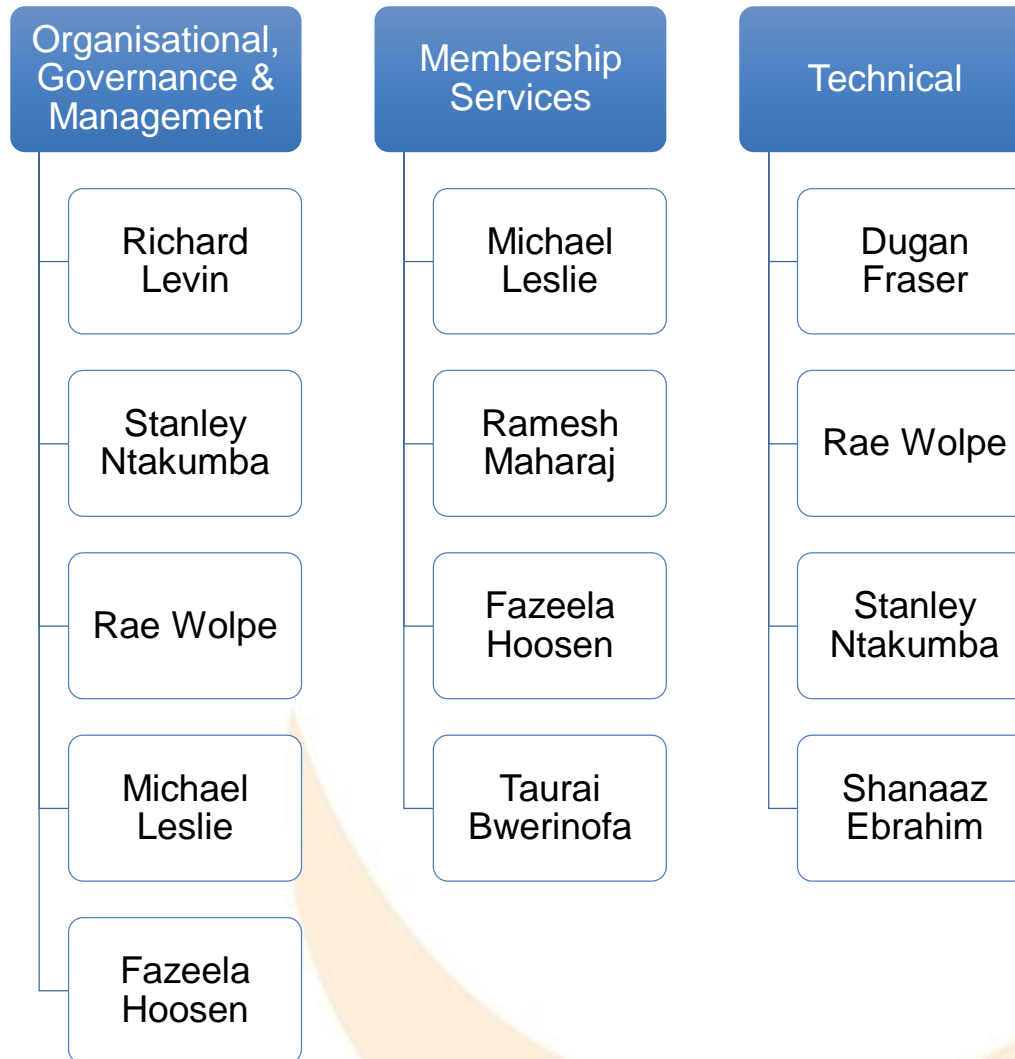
Organisational, Governance & Management

Richard Levin

Stanley Ntakumba

Rae Wolpe

Michael Leslie

Fazeela Hoosen

Membership Services

Michael Leslie

Ramesh Maharaj

Fazeela Hoosen

Taurai Bwerinofa

Technical

Dugan Fraser

Rae Wolpe

Stanley Ntakumba

Shanaaz Ebrahim